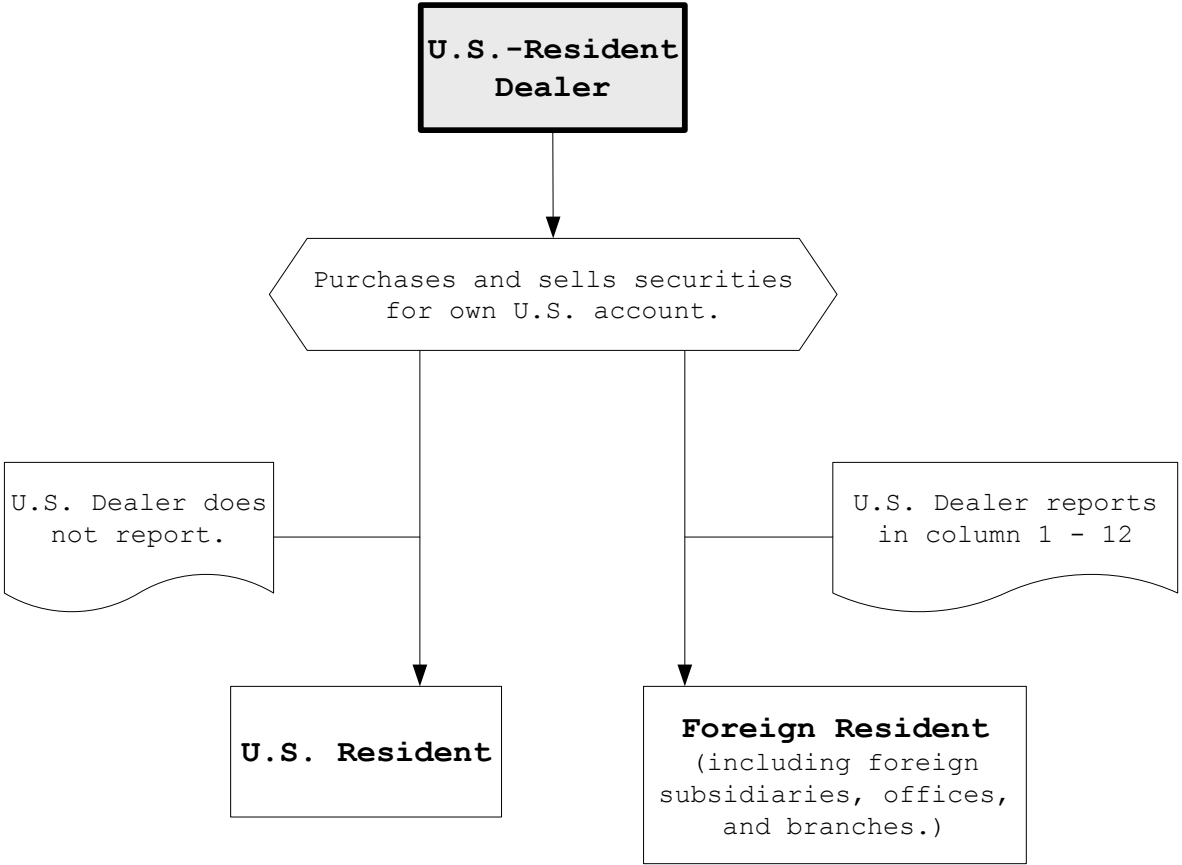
U.S.-Resident Dealer

Purchases and sells securities for own U.S. account.

U.S. Dealer does not report.

U.S. Dealer reports in column 1 - 12

U.S. Resident

Foreign Resident (including foreign subsidiaries, offices, and branches.)